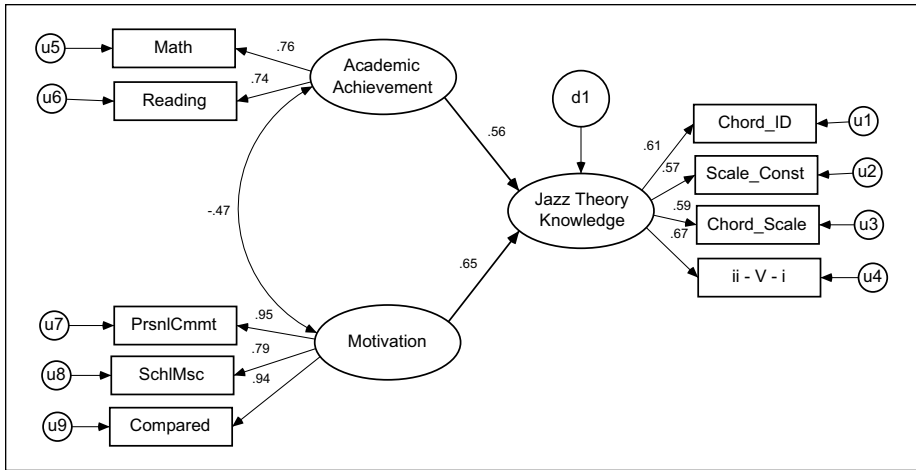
u5
Math
.76
u6
Reading
.74
Academic Achievement
.56
d1
Chord_ID
u1
.61
.57
Scale_Const
u2
Jazz Theory Knowledge
.59
Chord_Scale
u3
-.47
.67
ii - V - i
u4
.65
u7
PrsnlCmmt
.95
Motivation
.79
u8
SchlMsc
.94
u9
Compared